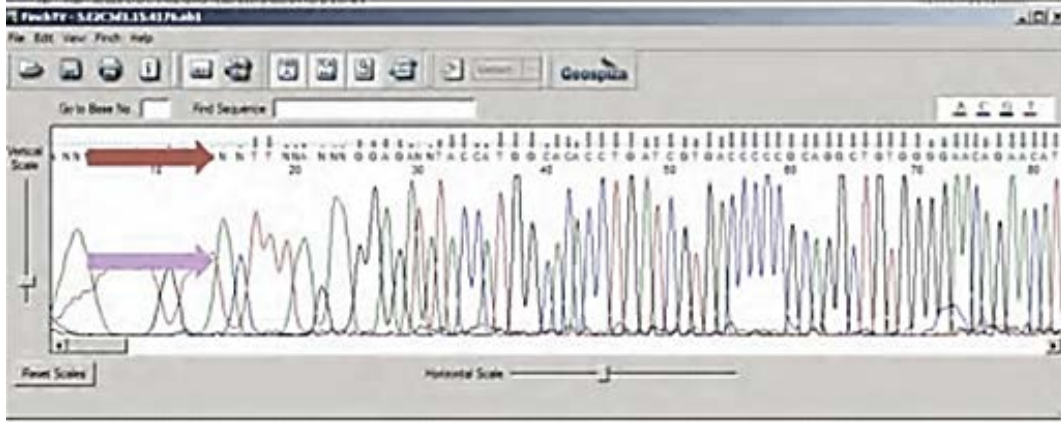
FinchTV - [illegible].ab1

File Edit View Finch Help

Geospiza

Go to Base No. Find Sequence

A C G T

Vertical Scale

N N N N T T N N N N N N G G A G A N N T A C C A T G G C A G A C C T G A T C G T G A C C C C C G C A G G C T G T G G G A A C A G A A C A T

10 20 30 40 50 60 70 80

Reset Scales

Horizontal Scale